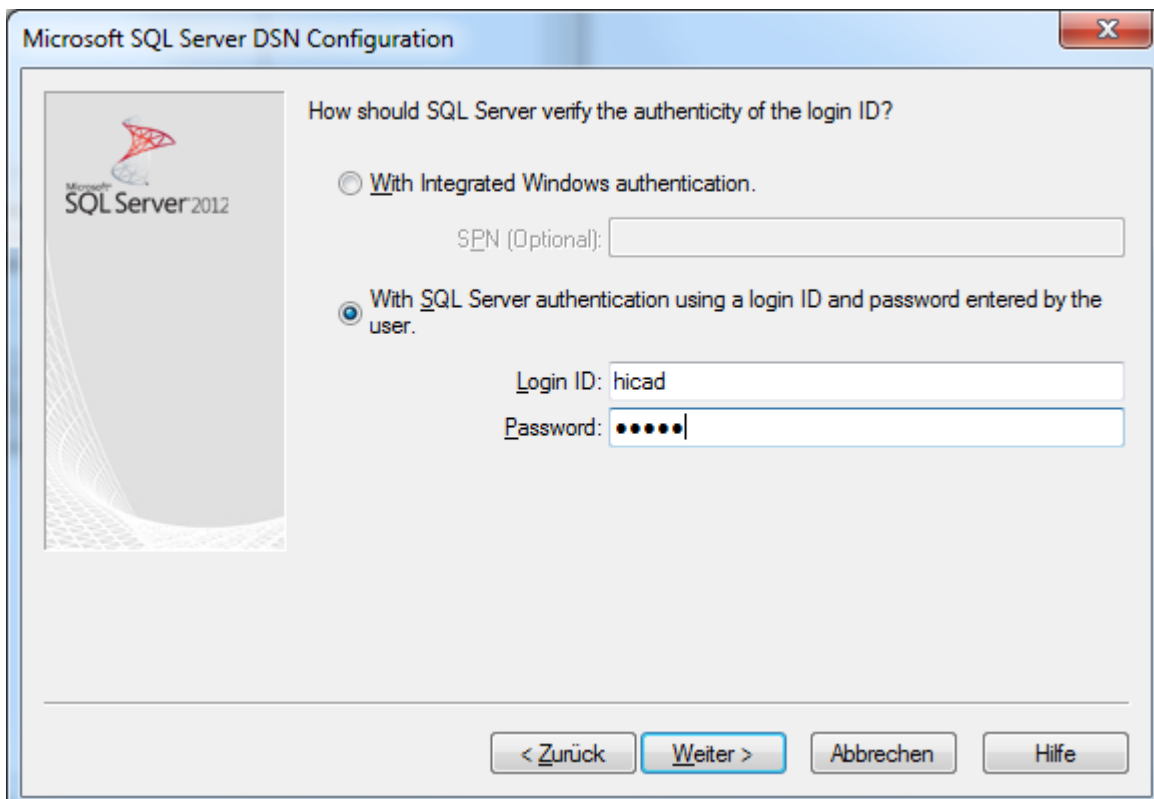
Microsoft SQL Server DSN Configuration

Microsoft SQL Server 2012

How should SQL Server verify the authenticity of the login ID?

With Integrated Windows authentication.

SPN (Optional):

With SQL Server authentication using a login ID and password entered by the user.

Login ID: hicad

Password: •••••

< Zurück

Weiter >

Abbrechen

Hilfe